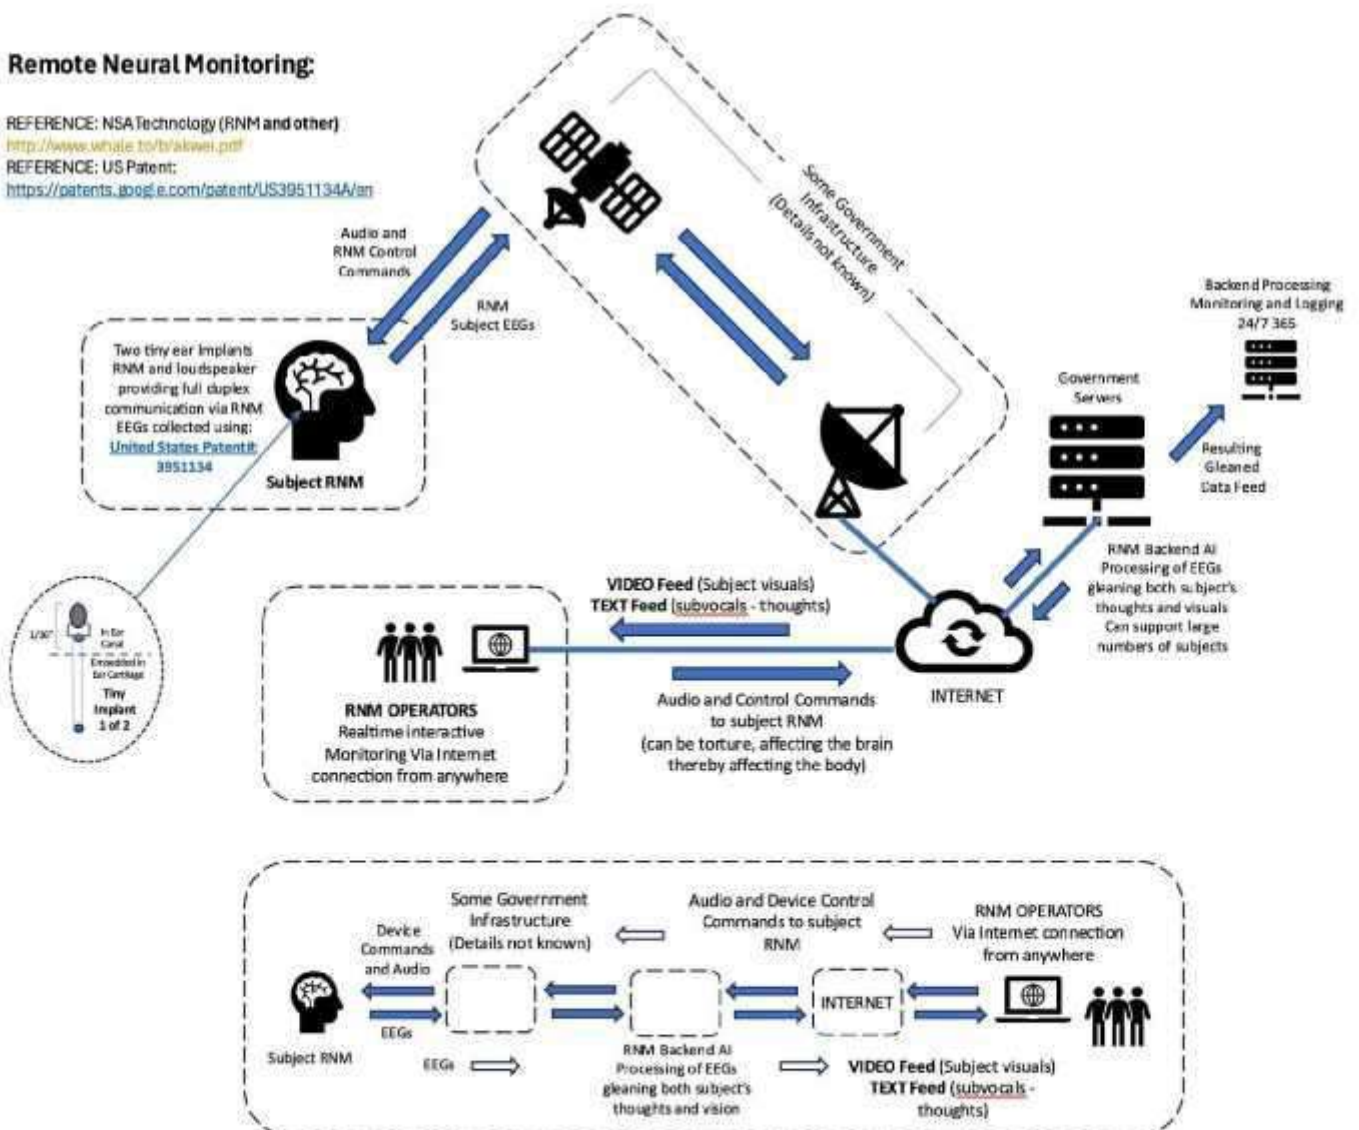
Remote Neural Monitoring:

REFERENCE: NSA Technology (RNM and other)
http://www.whale.to/b/akwei.pdf
REFERENCE: US Patent:
https://patents.google.com/patent/US3951134A/en

Audio and RNM Control Commands

RNM Subject EEGs

Some Government Infrastructure (Details not known)

Backend Processing Monitoring and Logging 24/7 365

Two tiny ear implants RNM and loudspeaker providing full duplex communication via RNM EEGs collected using: United States Patent# 3951134

Subject RNM

Government Servers

Resulting Gleaned Data Feed

1/16" In Ear Canal Embedded in Ear Cartilage Tiny Implant 1 of 2

VIDEO Feed (Subject visuals)
TEXT Feed (subvocals - thoughts)

RNM Backend AI Processing of EEGs gleaning both subject's thoughts and visuals Can support large numbers of subjects

RNM OPERATORS
Realtime interactive Monitoring Via Internet connection from anywhere

Audio and Control Commands to subject RNM (can be torture, affecting the brain thereby affecting the body)

INTERNET

Some Government Infrastructure (Details not known)

Audio and Device Control Commands to subject RNM

RNM OPERATORS Via Internet connection from anywhere

Device Commands and Audio

EEGs

INTERNET

Subject RNM

EEGs

RNM Backend AI Processing of EEGs gleaning both subject's thoughts and vision

VIDEO Feed (Subject visuals)
TEXT Feed (subvocals - thoughts)